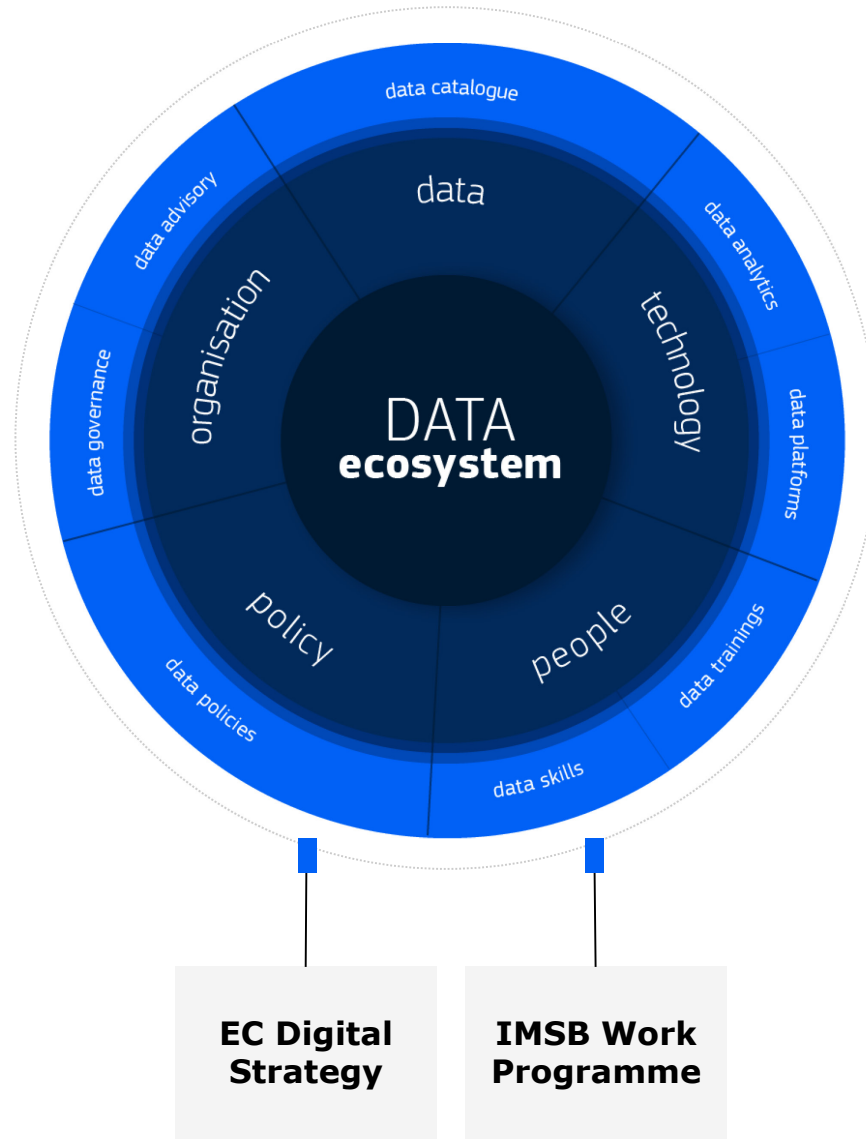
data catalogue

data advisory

data analytics

data

organisation

technology

data governance

DATA
ecosystem

data platforms

policy

people

data policies

data trainings

data skills

EC Digital Strategy

IMSB Work Programme